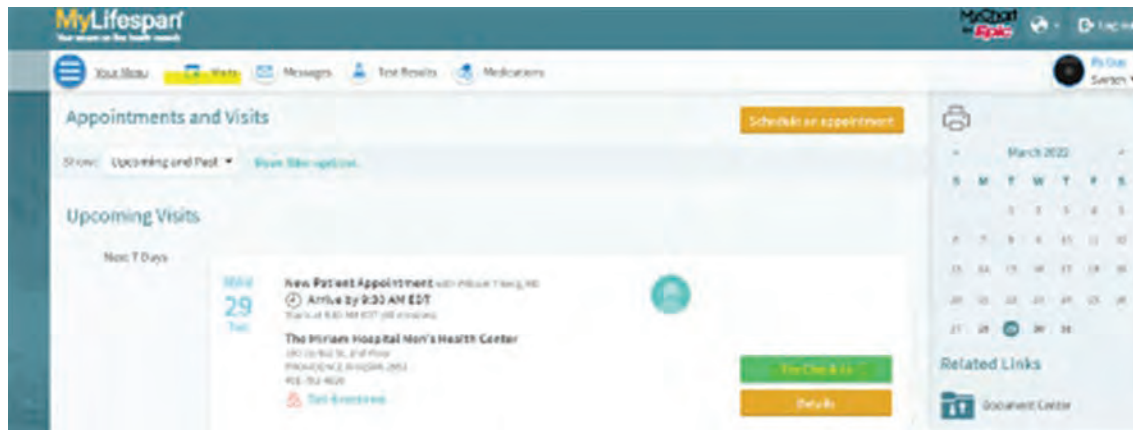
MyLifespan
Your secure on-line health connection

MyChart by Epic

Log in

Your Menu Visits Messages Test Results Medications

Appointments and Visits

Schedule an appointment

Show: Upcoming and Past ▾ Show filter options...

Upcoming Visits

Next 7 Days

MAR
29
Tue

New Patient Appointment with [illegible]
Arrive by 9:30 AM EDT
Starts at 9:30 AM EDT (40 minutes)

The Miriam Hospital Men's Health Center
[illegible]
PROVIDENCE RI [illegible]
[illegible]
Get directions

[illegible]

Details

March 2022

| S | M | T | W | T | F | S |
|---|---|---|---|---|---|---|
| | | 1 | 2 | 3 | 4 | 5 |
| 6 | 7 | 8 | 9 | 10 | 11 | 12 |
| 13 | 14 | 15 | 16 | 17 | 18 | 19 |
| 20 | 21 | 22 | 23 | 24 | 25 | 26 |
| 27 | 28 | 29 | 30 | 31 | | |

Related Links

Document Center